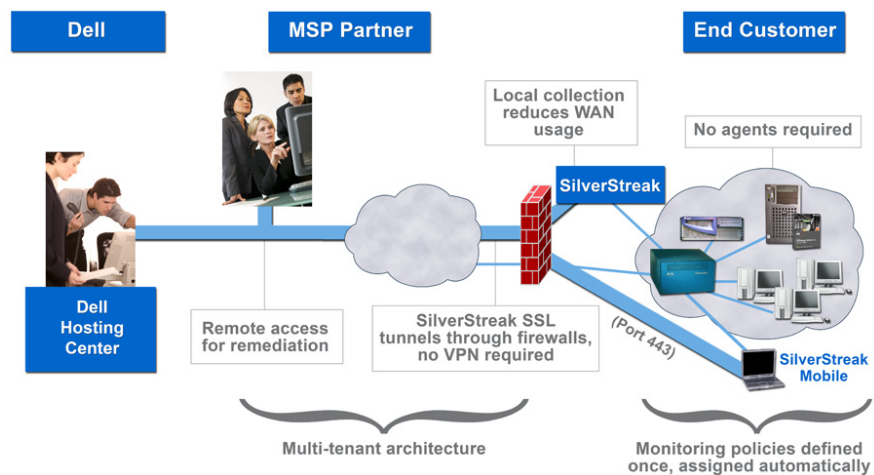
Dell

MSP Partner

End Customer

Local collection reduces WAN usage

No agents required

SilverStreak

Dell Hosting Center

Remote access for remediation

SilverStreak SSL tunnels through firewalls, no VPN required

(Port 443)

SilverStreak Mobile

Multi-tenant architecture

Monitoring policies defined once, assigned automatically